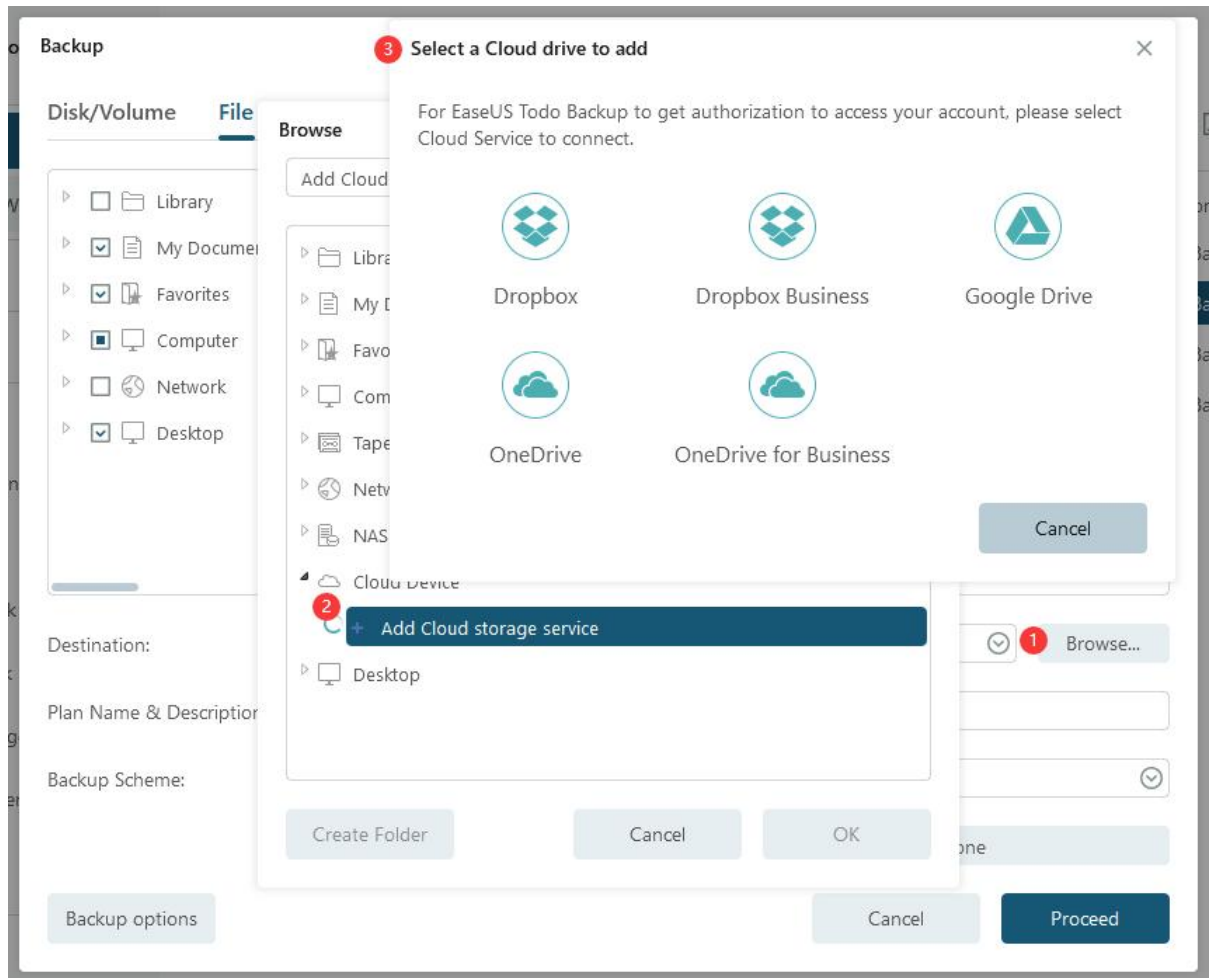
Backup

Disk/Volume File

Library
My Documen
Favorites
Computer
Network
Desktop

Destination:

Plan Name & Descriptio

Backup Scheme:

Backup options

Browse

Add Cloud

Libra
My D
Favo
Com
Tape
Netv
NAS
Cloud Device
2
Add Cloud storage service
Desktop

Create Folder
Cancel
OK

3 Select a Cloud drive to add

For EaseUS Todo Backup to get authorization to access your account, please select Cloud Service to connect.

Dropbox
Dropbox Business
Google Drive
OneDrive
OneDrive for Business

Cancel

1 Browse...

one

Cancel
Proceed